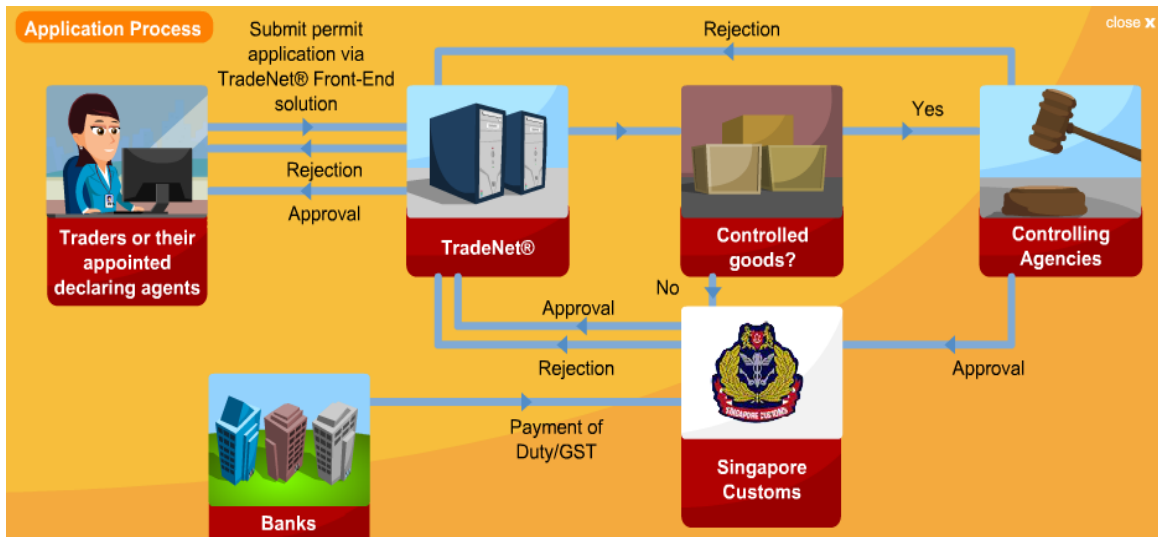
Application Process

close ✕

Submit permit application via TradeNet® Front-End solution

Rejection

Approval

Rejection

Yes

Traders or their appointed declaring agents

TradeNet®

Controlled goods?

Controlling Agencies

No

Approval

Rejection

Approval

SINGAPORE CUSTOMS

Payment of Duty/GST

Banks

Singapore Customs